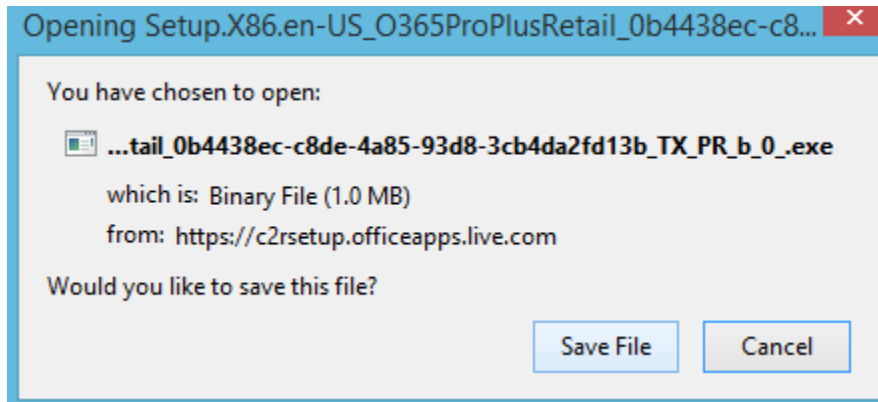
Opening Setup.X86.en-US_O365ProPlusRetail_0b4438ec-c8...

You have chosen to open:

...tail_0b4438ec-c8de-4a85-93d8-3cb4da2fd13b_TX_PR_b_0_.exe

which is: Binary File (1.0 MB)

from: https://c2rsetup.officeapps.live.com

Would you like to save this file?

Save File

Cancel